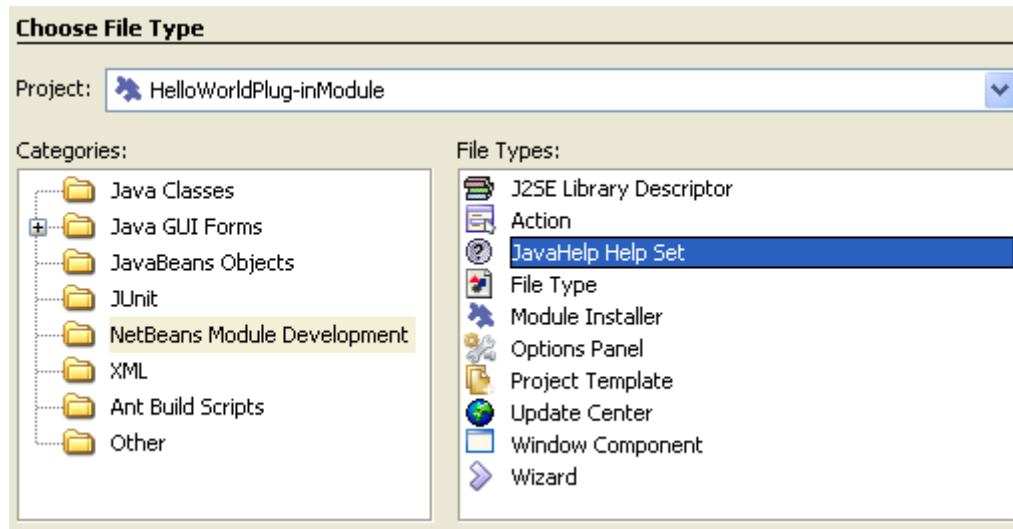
Choose File Type

Project: HelloWorldPlug-inModule

Categories:

Java Classes
Java GUI Forms
JavaBeans Objects
JUnit
NetBeans Module Development
XML
Ant Build Scripts
Other

File Types:

J2SE Library Descriptor
Action
JavaHelp Help Set
File Type
Module Installer
Options Panel
Project Template
Update Center
Window Component
Wizard